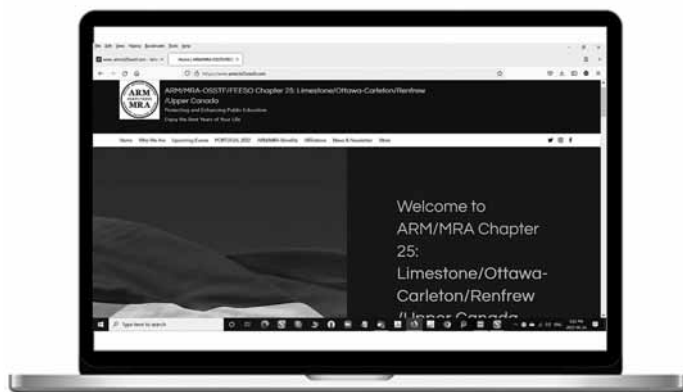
File Edit View History Bookmarks Tools Help

ARM/MRA-OSSTF/FEESO Chapter 25: Limestone/Ottawa-Carleton/Renfrew /Upper Canada

Protecting and Enhancing Public Education
Enjoy the Best Years of Your Life

Home Who We Are Upcoming Events PORTUGAL 2022 ARM/MRA Benefits Affiliations News & Newsletter More

Welcome to ARM/MRA Chapter 25: Limestone/Ottawa-Carleton/Renfrew /Upper Canada

Type here to search